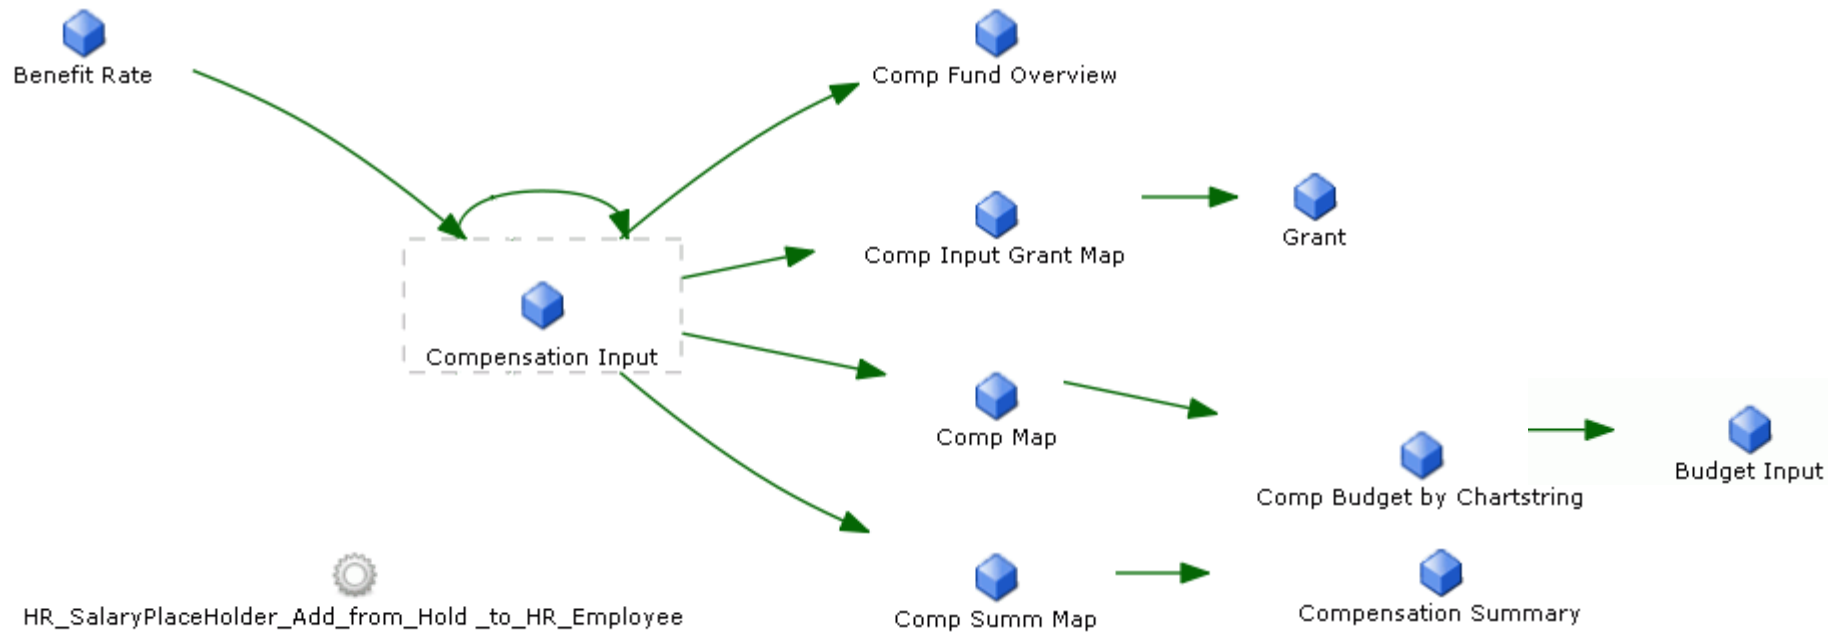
Benefit Rate

Comp Fund Overview

Comp Input Grant Map

Grant

Compensation Input

Comp Map

Comp Budget by Chartstring

Budget Input

HR_SalaryPlaceHolder_Add_from_Hold _to_HR_Employee

Comp Summ Map

Compensation Summary